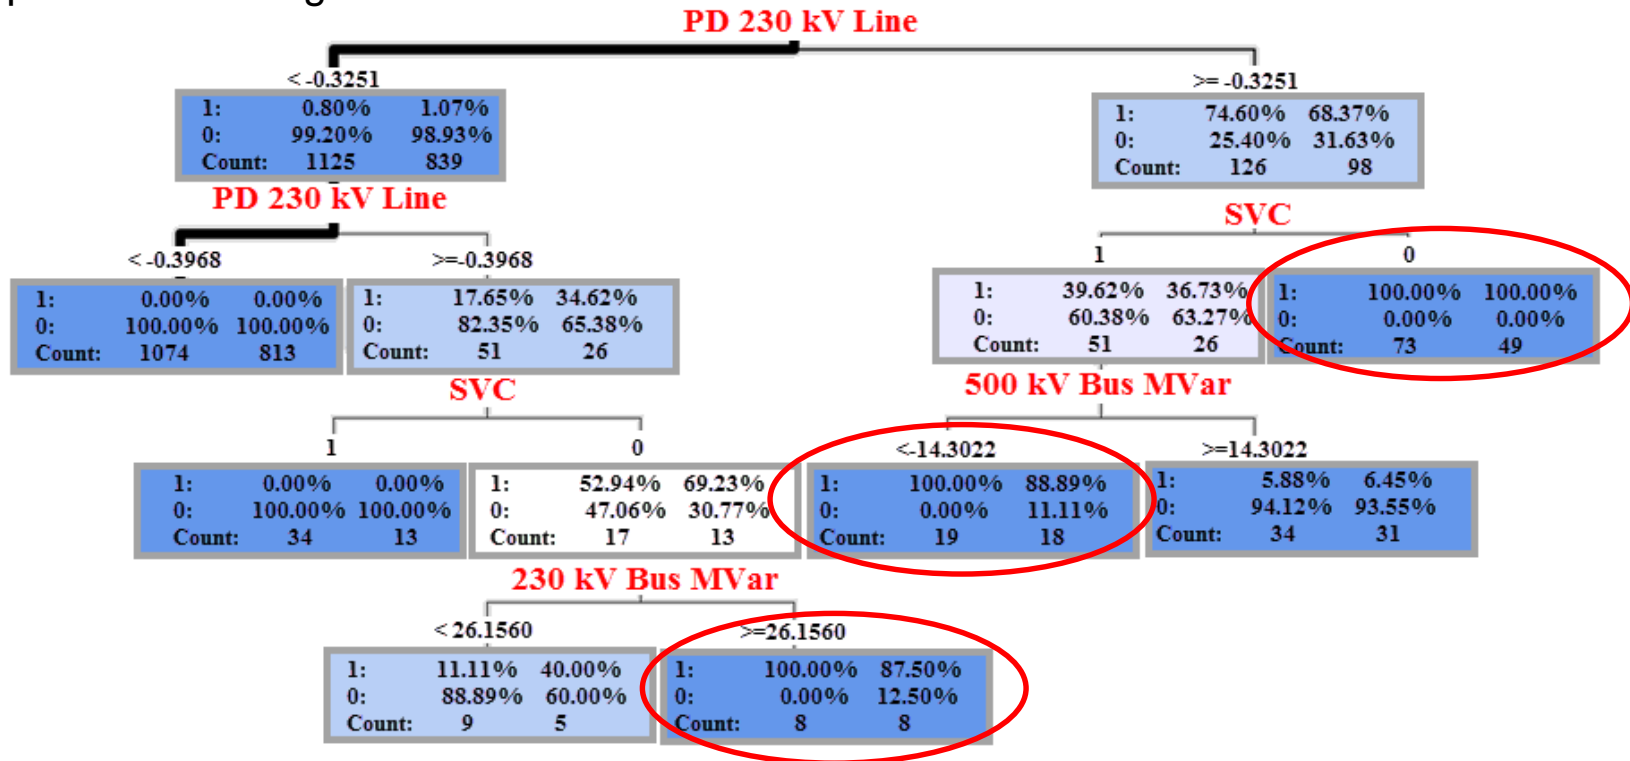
PD 230 kV Line

< -0.3251

| 1: | 0.80% | 1.07% |
|---|---|---|
| 0: | 99.20% | 98.93% |
| Count: | 1125 | 839 |

>= -0.3251

| 1: | 74.60% | 68.37% |
|---|---|---|
| 0: | 25.40% | 31.63% |
| Count: | 126 | 98 |

PD 230 kV Line

< -0.3968

| 1: | 0.00% | 0.00% |
|---|---|---|
| 0: | 100.00% | 100.00% |
| Count: | 1074 | 813 |

>=-0.3968

| 1: | 17.65% | 34.62% |
|---|---|---|
| 0: | 82.35% | 65.38% |
| Count: | 51 | 26 |

SVC

1

| 1: | 39.62% | 36.73% |
|---|---|---|
| 0: | 60.38% | 63.27% |
| Count: | 51 | 26 |

0

| 1: | 100.00% | 100.00% |
|---|---|---|
| 0: | 0.00% | 0.00% |
| Count: | 73 | 49 |

SVC

1

| 1: | 0.00% | 0.00% |
|---|---|---|
| 0: | 100.00% | 100.00% |
| Count: | 34 | 13 |

0

| 1: | 52.94% | 69.23% |
|---|---|---|
| 0: | 47.06% | 30.77% |
| Count: | 17 | 13 |

500 kV Bus MVar

<-14.3022

| 1: | 100.00% | 88.89% |
|---|---|---|
| 0: | 0.00% | 11.11% |
| Count: | 19 | 18 |

>=14.3022

| 1: | 5.88% | 6.45% |
|---|---|---|
| 0: | 94.12% | 93.55% |
| Count: | 34 | 31 |

230 kV Bus MVar

< 26.1560

| 1: | 11.11% | 40.00% |
|---|---|---|
| 0: | 88.89% | 60.00% |
| Count: | 9 | 5 |

>=26.1560

| 1: | 100.00% | 87.50% |
|---|---|---|
| 0: | 0.00% | 12.50% |
| Count: | 8 | 8 |